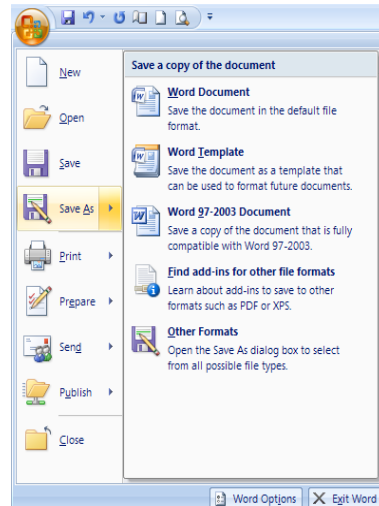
New

Open

Save

Save As

Print

Prepare

Send

Publish

Close

Save a copy of the document

Word Document
Save the document in the default file format.

Word Template
Save the document as a template that can be used to format future documents.

Word 97-2003 Document
Save a copy of the document that is fully compatible with Word 97-2003.

Find add-ins for other file formats
Learn about add-ins to save to other formats such as PDF or XPS.

Other Formats
Open the Save As dialog box to select from all possible file types.

Word Options | Exit Word